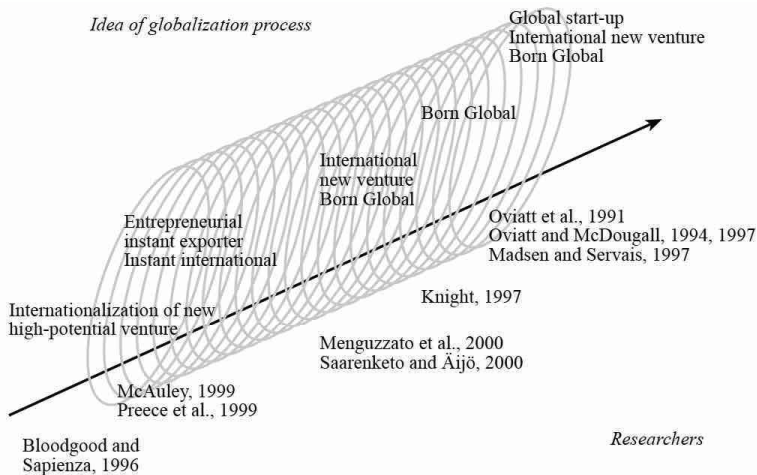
Idea of globalization process

Global start-up
International new venture
Born Global

Born Global

International
new venture
Born Global

Entrepreneurial
instant exporter
Instant international

Internationalization of new
high-potential venture

Oviatt et al., 1991
Oviatt and McDougall, 1994, 1997
Madsen and Servais, 1997

Knight, 1997

Menguzzato et al., 2000
Saarenketo and Äijö, 2000

McAuley, 1999
Preece et al., 1999

Bloodgood and
Sapienza, 1996

Researchers